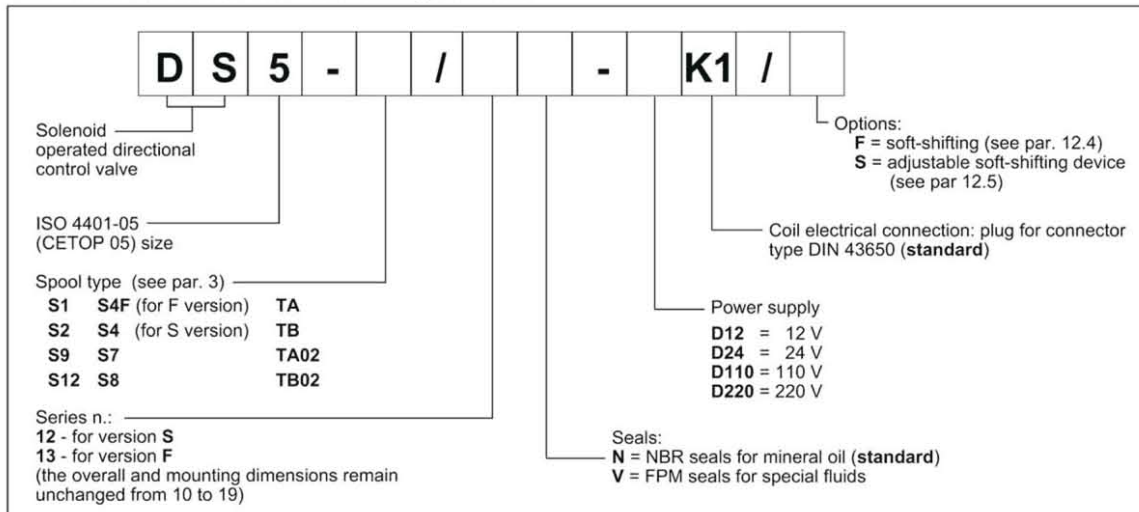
| D | S | 5 | - | | / | | | - | | K1 | / | |
|---|---|---|---|---|---|---|---|---|---|---|---|---|

Solenoid operated directional control valve

ISO 4401-05 (CETOP 05) size

Spool type (see par. 3)
**S1** **S4F** (for F version) **TA**
**S2** **S4** (for S version) **TB**
**S9** **S7** **TA02**
**S12** **S8** **TB02**

Series n.:
**12** - for version **S**
**13** - for version **F**
(the overall and mounting dimensions remain unchanged from 10 to 19)

Options:
**F** = soft-shifting (see par. 12.4)
**S** = adjustable soft-shifting device (see par 12.5)

Coil electrical connection: plug for connector type DIN 43650 (**standard**)

Power supply
**D12** = 12 V
**D24** = 24 V
**D110** = 110 V
**D220** = 220 V

Seals:
**N** = NBR seals for mineral oil (**standard**)
**V** = FPM seals for special fluids